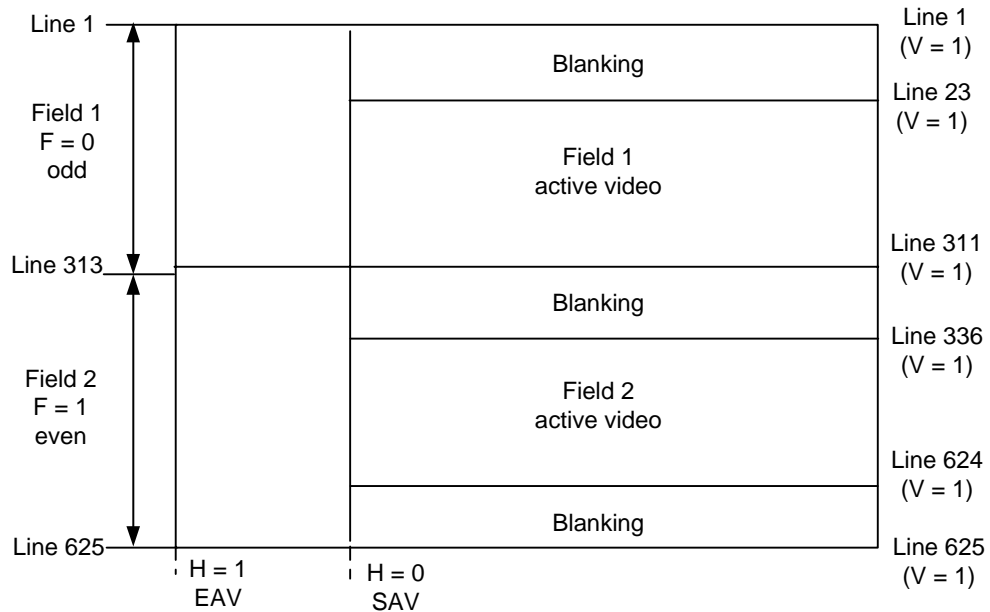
Line 1

Field 1
F = 0
odd

Line 313

Field 2
F = 1
even

Line 625

H = 1
EAV

H = 0
SAV

Blanking

Field 1
active video

Blanking

Field 2
active video

Blanking

Line 1
(V = 1)

Line 23
(V = 1)

Line 311
(V = 1)

Line 336
(V = 1)

Line 624
(V = 1)

Line 625
(V = 1)